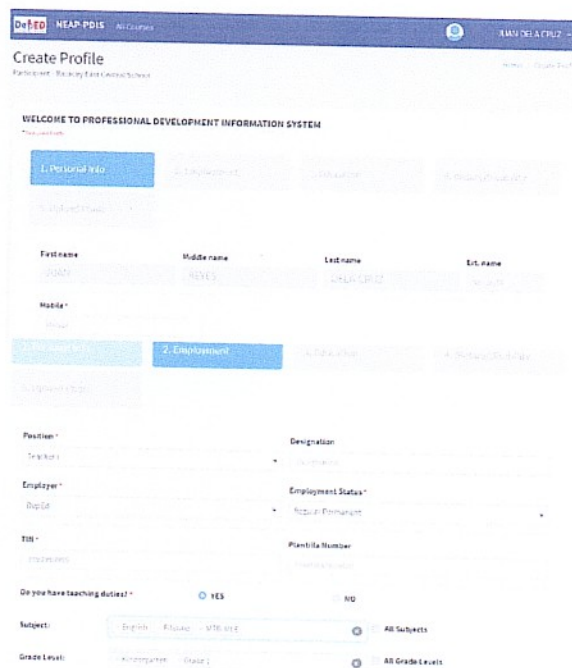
DepED NEAP-PDIS All Courses

JUAN DELA CRUZ

Create Profile

Participant - Bacacay East Central School

Home / Create Profile

WELCOME TO PROFESSIONAL DEVELOPMENT INFORMATION SYSTEM

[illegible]

1. Personal Info

2. Employment

3. Education

4. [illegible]

5. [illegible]

First name

JUAN

Middle name

REYES

Last name

DELA CRUZ

Ext. name

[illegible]

Mobile *

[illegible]

1. Personal Info

2. Employment

3. Education

4. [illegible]

5. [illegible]

Position *

Teacher I

Designation

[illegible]

Employer *

DepEd

Employment Status *

Regular Permanent

TIN *

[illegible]

Plantilla Number

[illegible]

Do you have teaching duties? *

YES

NO

Subject:

English Filipino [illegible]

All Subjects

Grade Level:

Kindergarten Grade 1

All Grade Levels